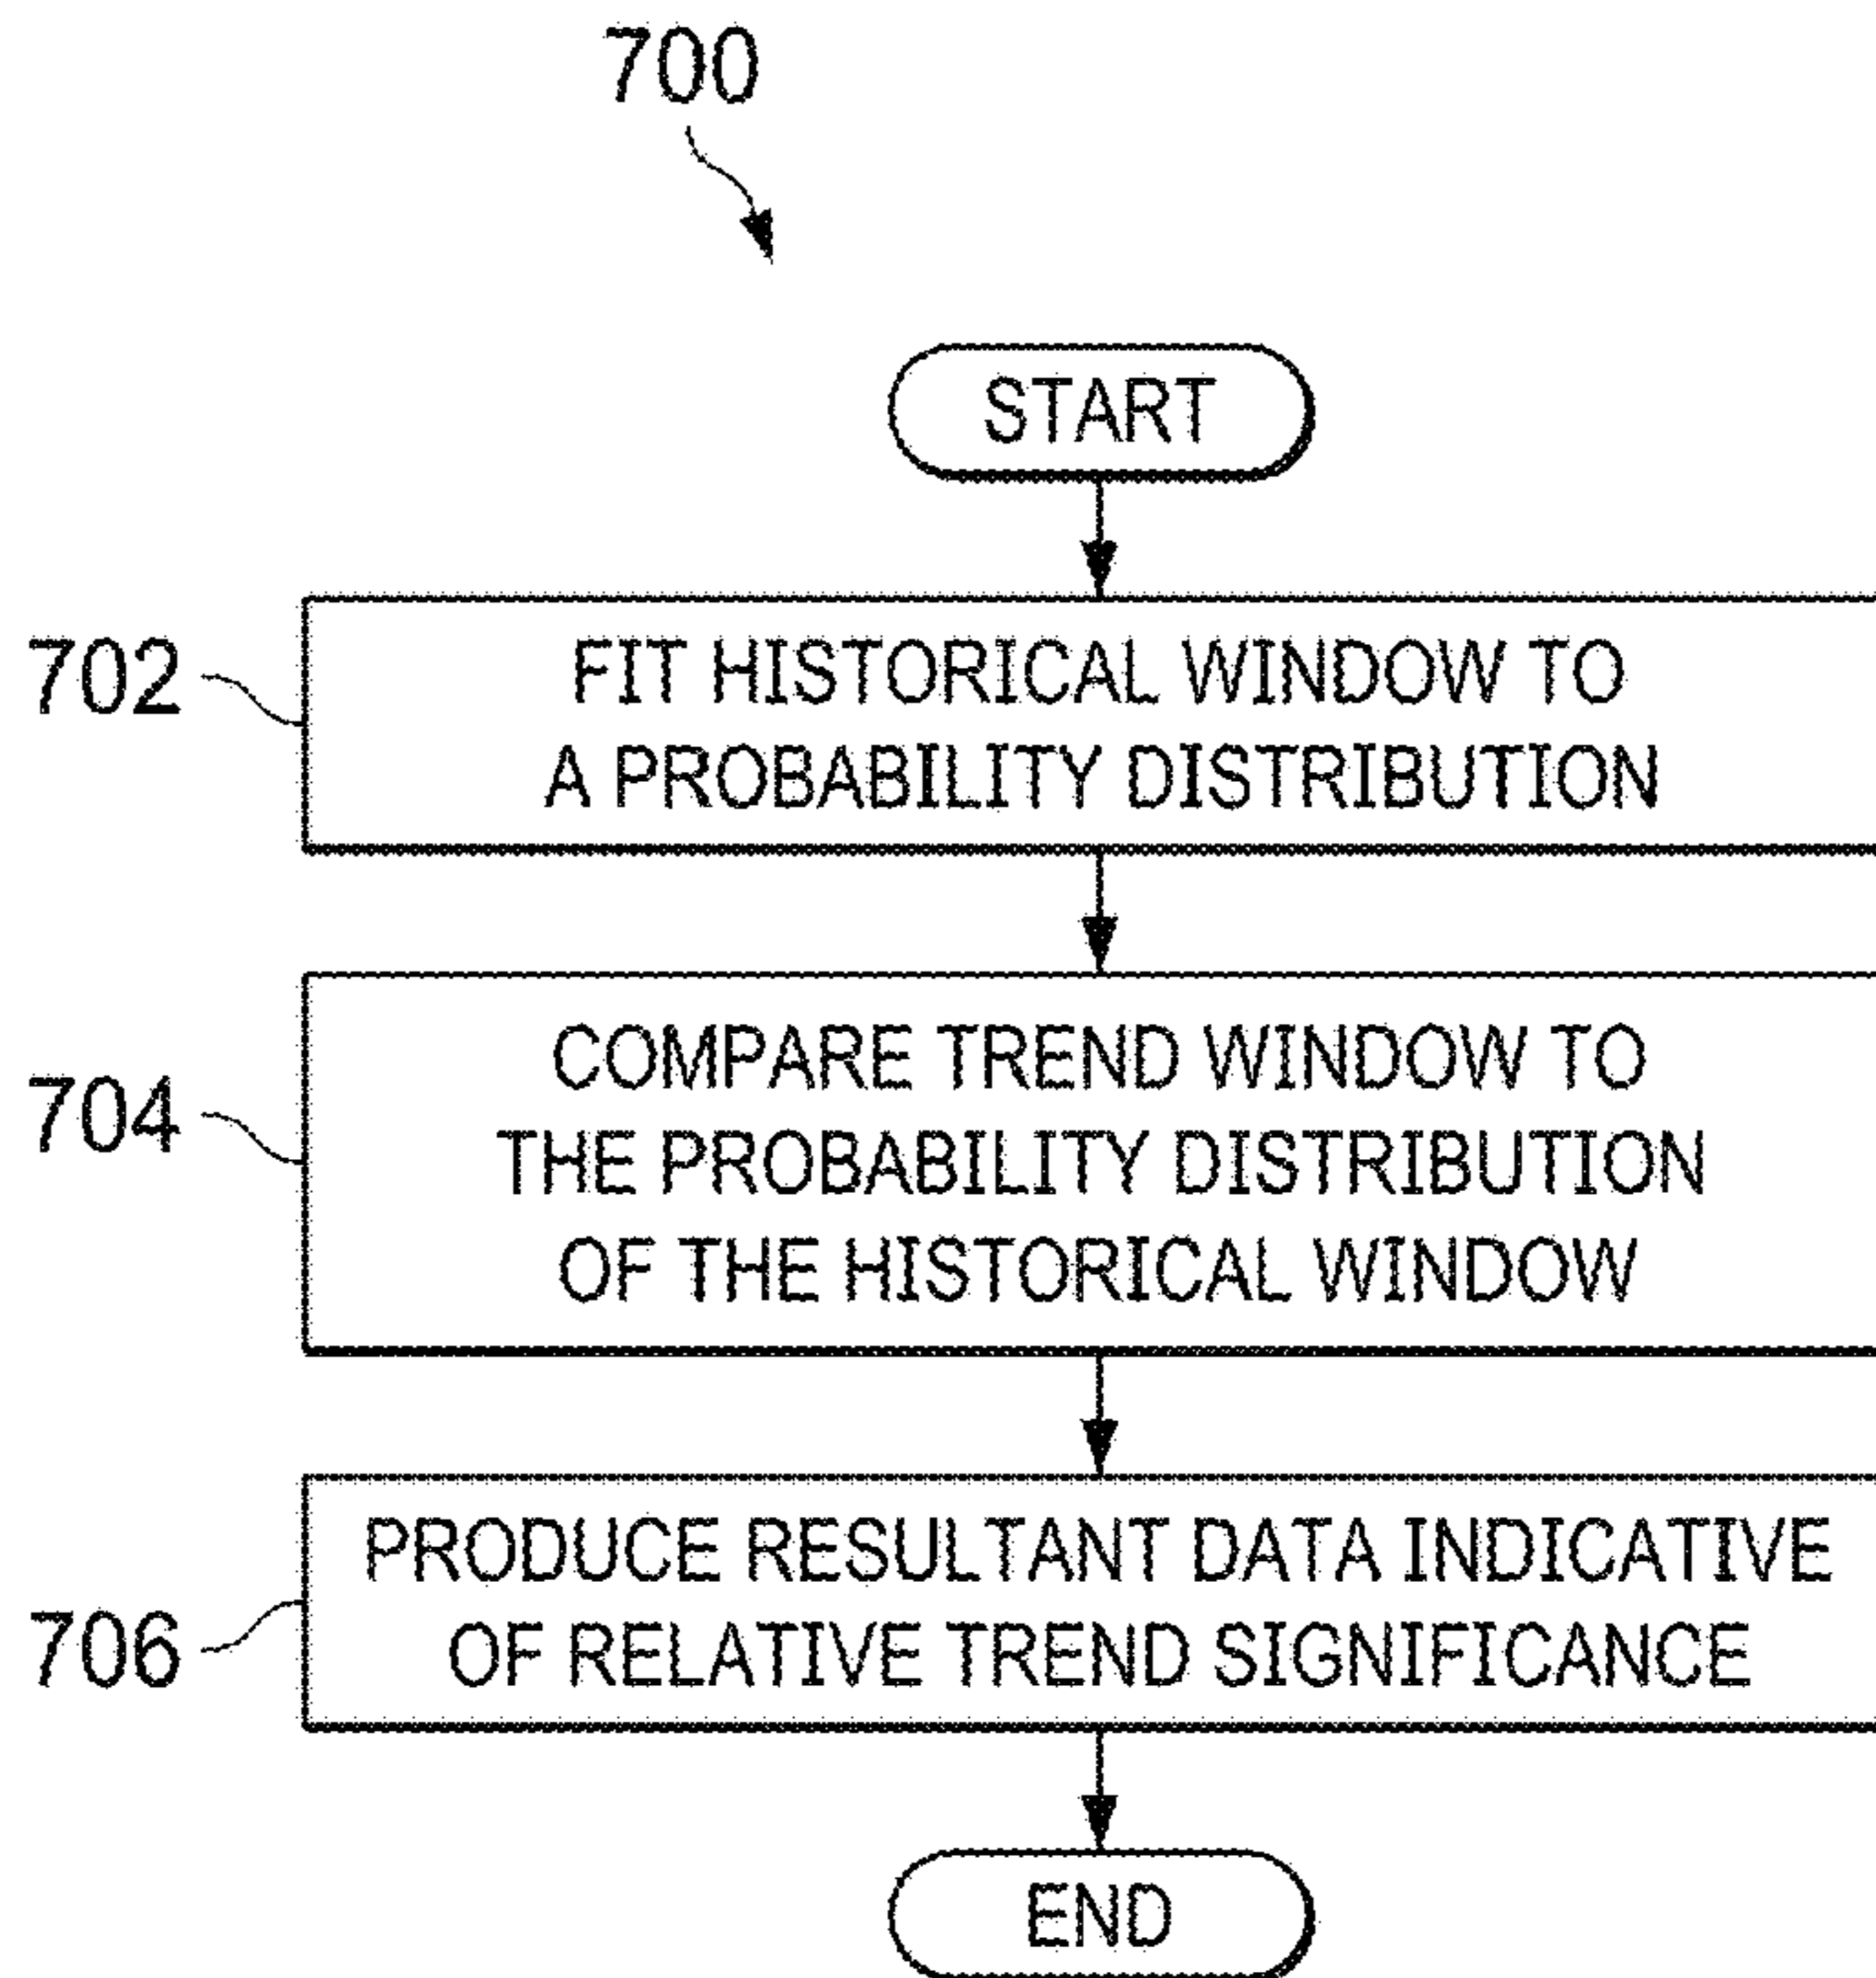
700

START

702

FIT HISTORICAL WINDOW TO A PROBABILITY DISTRIBUTION

704

COMPARE TREND WINDOW TO THE PROBABILITY DISTRIBUTION OF THE HISTORICAL WINDOW

706

PRODUCE RESULTANT DATA INDICATIVE OF RELATIVE TREND SIGNIFICANCE

END